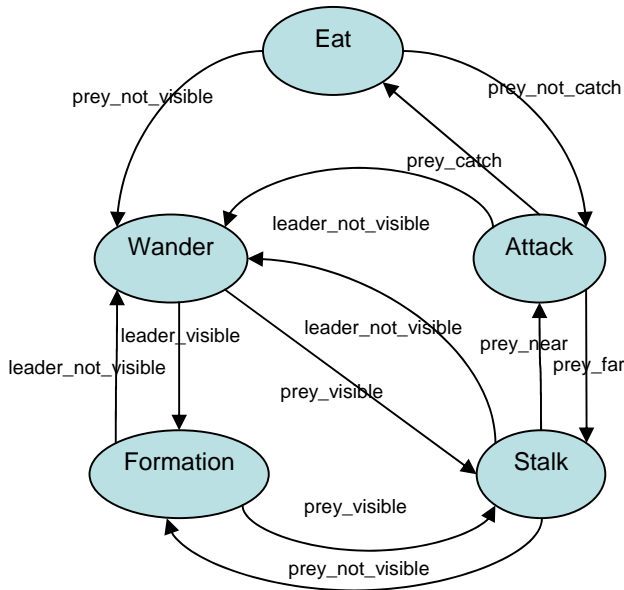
Eat

prey_not_visible

prey_not_catch

prey_catch

leader_not_visible

Wander

Attack

leader_not_visible

leader_visible

prey_near

prey_far

leader_not_visible

prey_visible

Formation

Stalk

prey_visible

prey_not_visible